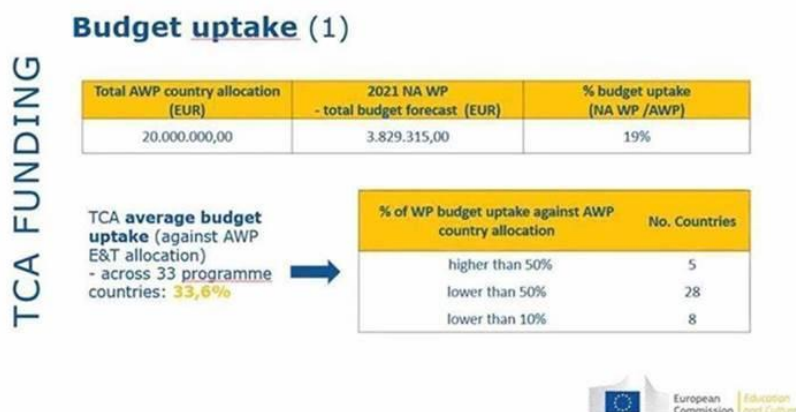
TCA FUNDING

Budget uptake (1)

| Total AWP country allocation (EUR) | 2021 NA WP - total budget forecast (EUR) | % budget uptake (NA WP /AWP) |
|---|---|---|
| 20.000.000,00 | 3.829.315,00 | 19% |

TCA average budget uptake (against AWP E&T allocation) - across 33 programme countries: 33,6%

| % of WP budget uptake against AWP country allocation | No. Countries |
|---|---|
| higher than 50% | 5 |
| lower than 50% | 28 |
| lower than 10% | 8 |

European Commission | Education and Culture